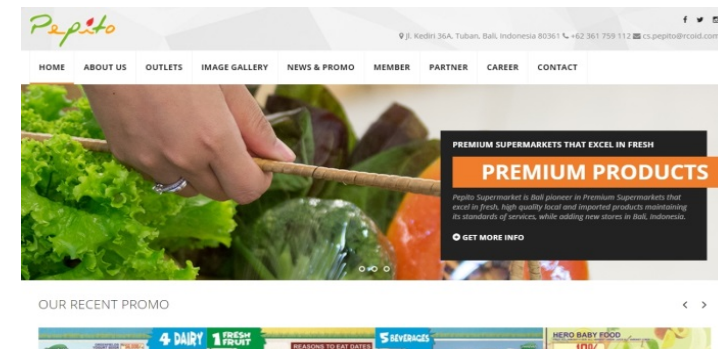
Pepito

f

Jl. Kediri 36A, Tuban, Bali, Indonesia 80361 +62 361 759 112 cs.pepito@rcoid.com

HOME ABOUT US OUTLETS IMAGE GALLERY NEWS & PROMO MEMBER PARTNER CAREER CONTACT

PREMIUM SUPERMARKETS THAT EXCEL IN FRESH

PREMIUM PRODUCTS

Pepito Supermarket is Bali pioneer in Premium Supermarkets that excel in fresh, high quality local and imported products maintaining its standards of services, while adding new stores in Bali, Indonesia.

GET MORE INFO

OUR RECENT PROMO

‹ ›

4 DAIRY 1 FRESH FRUIT 5 BEVERAGES REASONS TO EAT DATES HERO BABY FOOD 10%